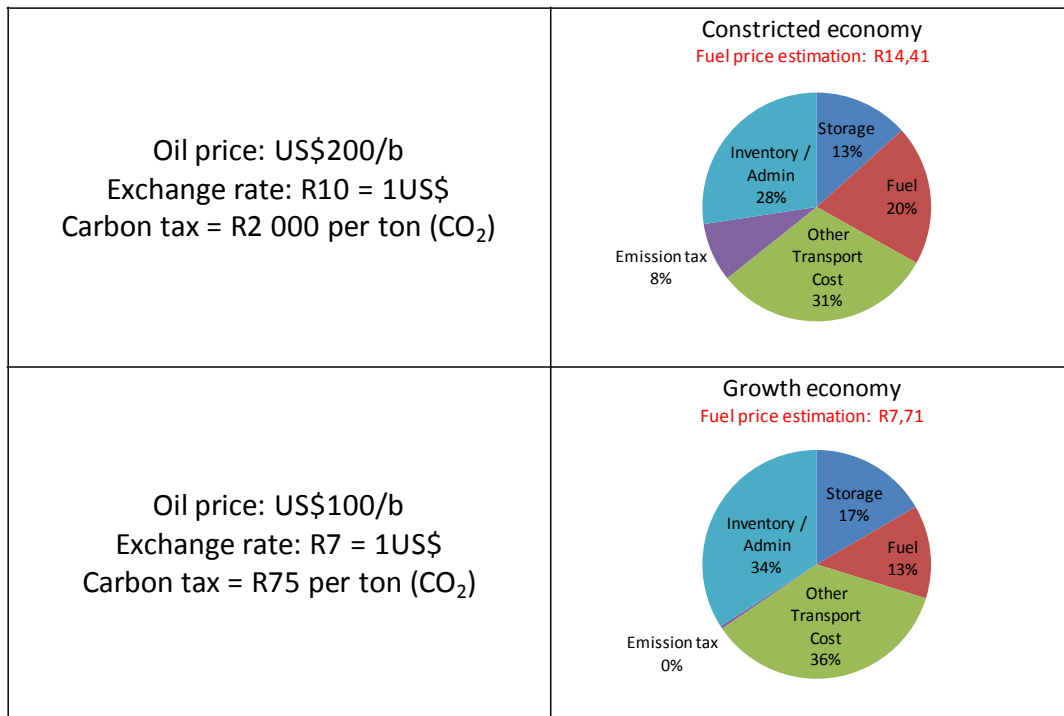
| | |
|---|---|
| Oil price: US\$200/b<br>Exchange rate: R10 = 1US\$<br>Carbon tax = R2 000 per ton ($CO_2$) | Constricted economy<br>Fuel price estimation: R14,41<br>Storage 13%<br>Fuel 20%<br>Other Transport Cost 31%<br>Emission tax 8%<br>Inventory / Admin 28% |
| Oil price: US\$100/b<br>Exchange rate: R7 = 1US\$<br>Carbon tax = R75 per ton ($CO_2$) | Growth economy<br>Fuel price estimation: R7,71<br>Storage 17%<br>Fuel 13%<br>Other Transport Cost 36%<br>Emission tax 0%<br>Inventory / Admin 34% |